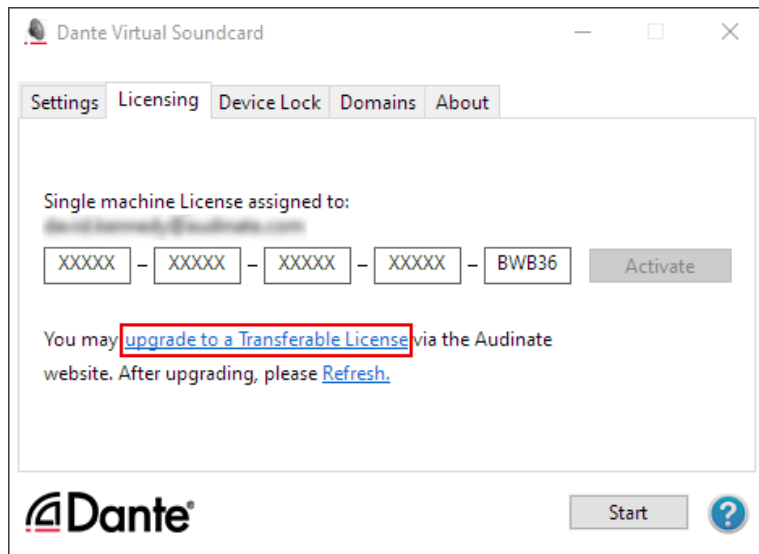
Dante Virtual Soundcard

Settings | Licensing | Device Lock | Domains | About

Single machine License assigned to:
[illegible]

XXXXX – XXXXX – XXXXX – XXXXX – BWB36

Activate

You may upgrade to a Transferable License via the Audinate website. After upgrading, please Refresh.

Dante®

Start

?